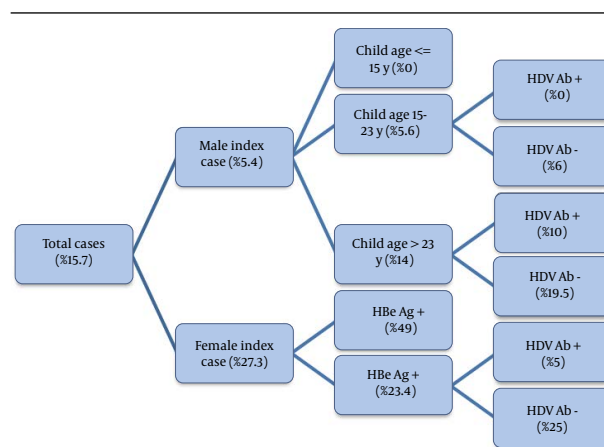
Total cases (%15.7)

Male index case (%5.4)

Female index case (%27.3)

Child age <= 15 y (%0)

Child age 15-23 y (%5.6)

Child age > 23 y (%14)

HBe Ag + (%49)

HBe Ag + (%23.4)

HDV Ab + (%0)

HDV Ab - (%6)

HDV Ab + (%10)

HDV Ab - (%19.5)

HDV Ab + (%5)

HDV Ab - (%25)